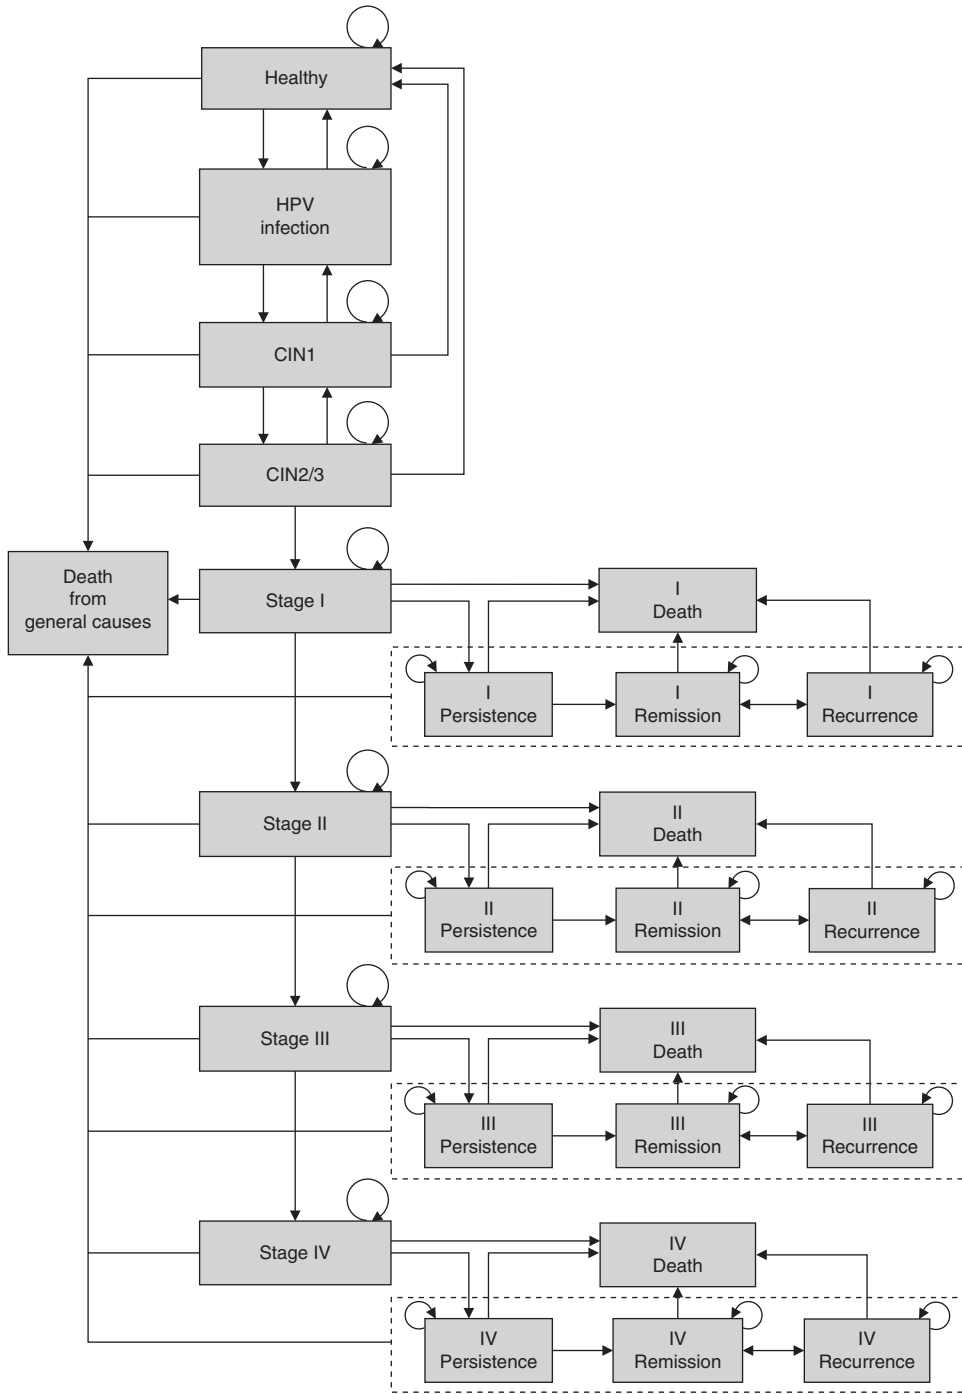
Healthy

HPV infection

CIN1

CIN2/3

Death from general causes

Stage I

I Death

I Persistence

I Remission

I Recurrence

Stage II

II Death

II Persistence

II Remission

II Recurrence

Stage III

III Death

III Persistence

III Remission

III Recurrence

Stage IV

IV Death

IV Persistence

IV Remission

IV Recurrence